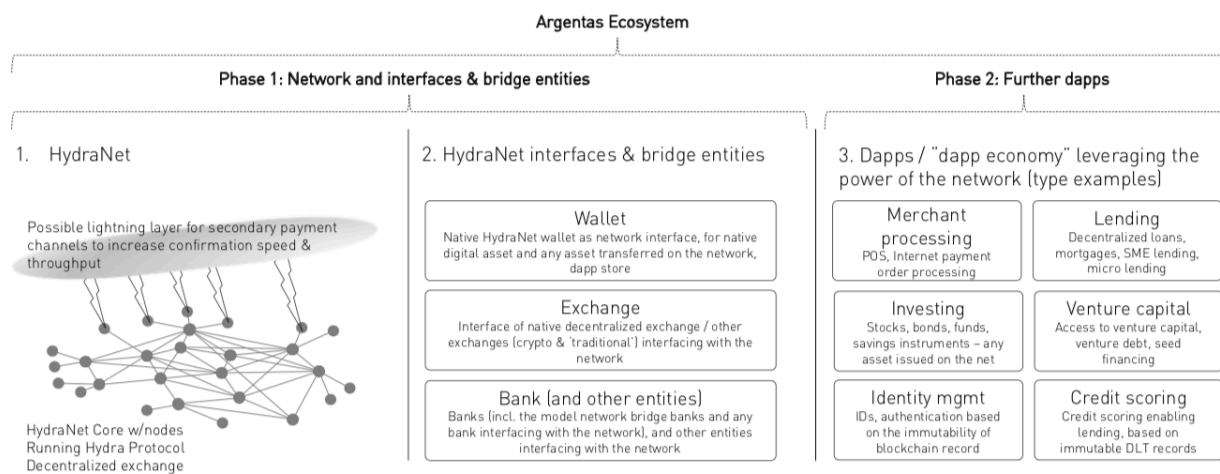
Argentas Ecosystem

Phase 1: Network and interfaces & bridge entities

Phase 2: Further dapps

1. HydraNet

Possible lightning layer for secondary payment channels to increase confirmation speed & throughput

HydraNet Core w/nodes
Running Hydra Protocol
Decentralized exchange

2. HydraNet interfaces & bridge entities

Wallet
Native HydraNet wallet as network interface, for native digital asset and any asset transferred on the network, dapp store

Exchange
Interface of native decentralized exchange / other exchanges (crypto & 'traditional') interfacing with the network

Bank (and other entities)
Banks (incl. the model network bridge banks and any bank interfacing with the network), and other entities interfacing with the network

3. Dapps / "dapp economy" leveraging the power of the network (type examples)

Merchant processing
POS, Internet payment order processing

Lending
Decentralized loans, mortgages, SME lending, micro lending

Investing
Stocks, bonds, funds, savings instruments – any asset issued on the net

Venture capital
Access to venture capital, venture debt, seed financing

Identity mgmt
IDs, authentication based on the immutability of blockchain record

Credit scoring
Credit scoring enabling lending, based on immutable DLT records